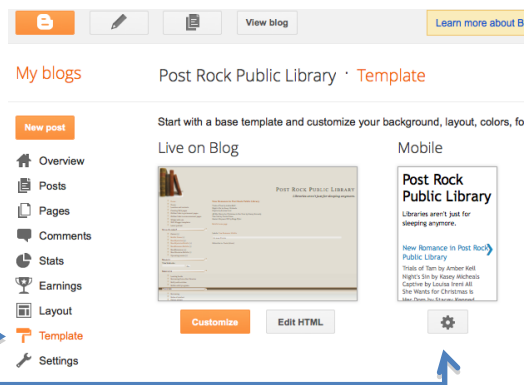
View blog

Learn more about B

My blogs

Post Rock Public Library · Template

New post

Start with a base template and customize your background, layout, colors, fo

Overview

Live on Blog

Mobile

Posts

Pages

Comments

Stats

Earnings

Layout

Template

Settings

Post Rock Public Library

Libraries aren't just for sleeping anymore.

New Romance in Post Rock Public Library

Trials of Tam by Amber Kell
Night's Sin by Kasey Michaels
Captive by Louisa Trent All
She Wants for Christmas is
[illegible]

Customize

Edit HTML